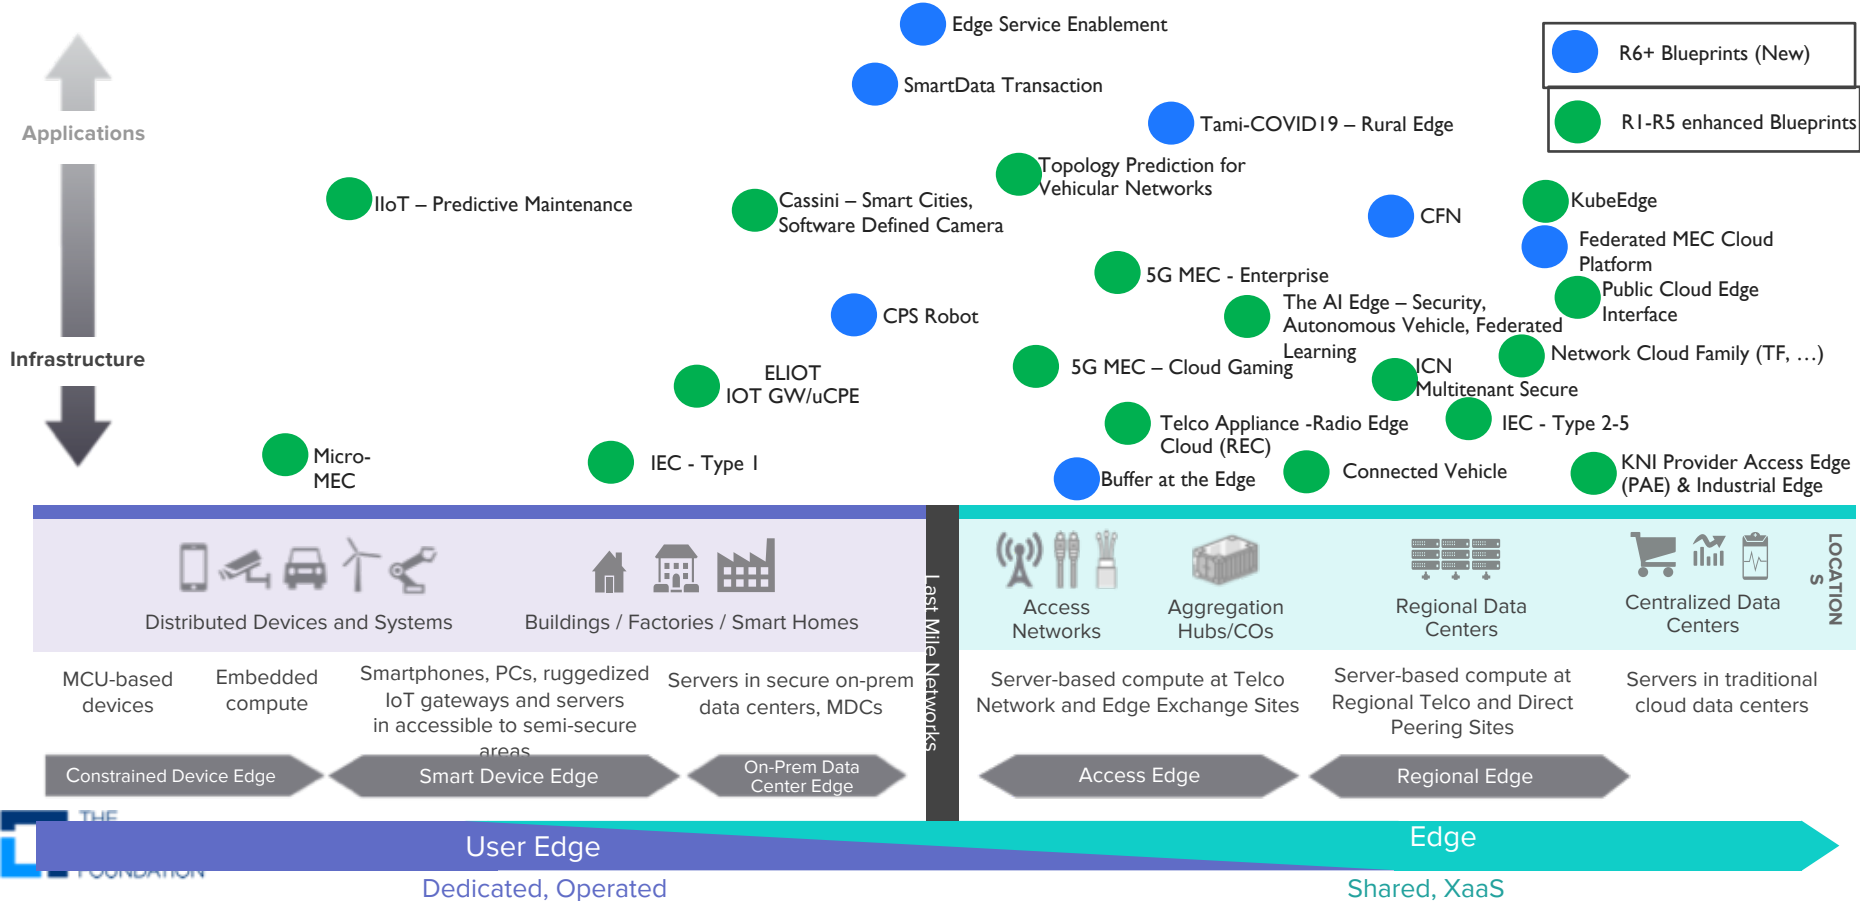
Edge Service Enablement

SmartData Transaction

Tami-COVID19 – Rural Edge

R6+ Blueprints (New)

R1-R5 enhanced Blueprints

Applications

Topology Prediction for Vehicular Networks

IIoT – Predictive Maintenance

Cassini – Smart Cities, Software Defined Camera

CFN

KubeEdge

Federated MEC Cloud Platform

5G MEC - Enterprise

Public Cloud Edge Interface

The AI Edge – Security, Autonomous Vehicle, Federated Learning

CPS Robot

Infrastructure

5G MEC – Cloud Gaming

ICN Multitenant Secure

Network Cloud Family (TF, …)

ELIOT IOT GW/uCPE

Telco Appliance -Radio Edge Cloud (REC)

IEC - Type 2-5

Micro-MEC

IEC - Type 1

Buffer at the Edge

Connected Vehicle

KNI Provider Access Edge (PAE) & Industrial Edge

Distributed Devices and Systems

Buildings / Factories / Smart Homes

Last Mile Networks

Access Networks

Aggregation Hubs/COs

Regional Data Centers

Centralized Data Centers

LOCATIONS

MCU-based devices

Embedded compute

Smartphones, PCs, ruggedized IoT gateways and servers in accessible to semi-secure areas

Servers in secure on-prem data centers, MDCs

Server-based compute at Telco Network and Edge Exchange Sites

Server-based compute at Regional Telco and Direct Peering Sites

Servers in traditional cloud data centers

Constrained Device Edge

Smart Device Edge

On-Prem Data Center Edge

Access Edge

Regional Edge

THE
FOUNDATION

User Edge

Edge

Dedicated, Operated

Shared, XaaS